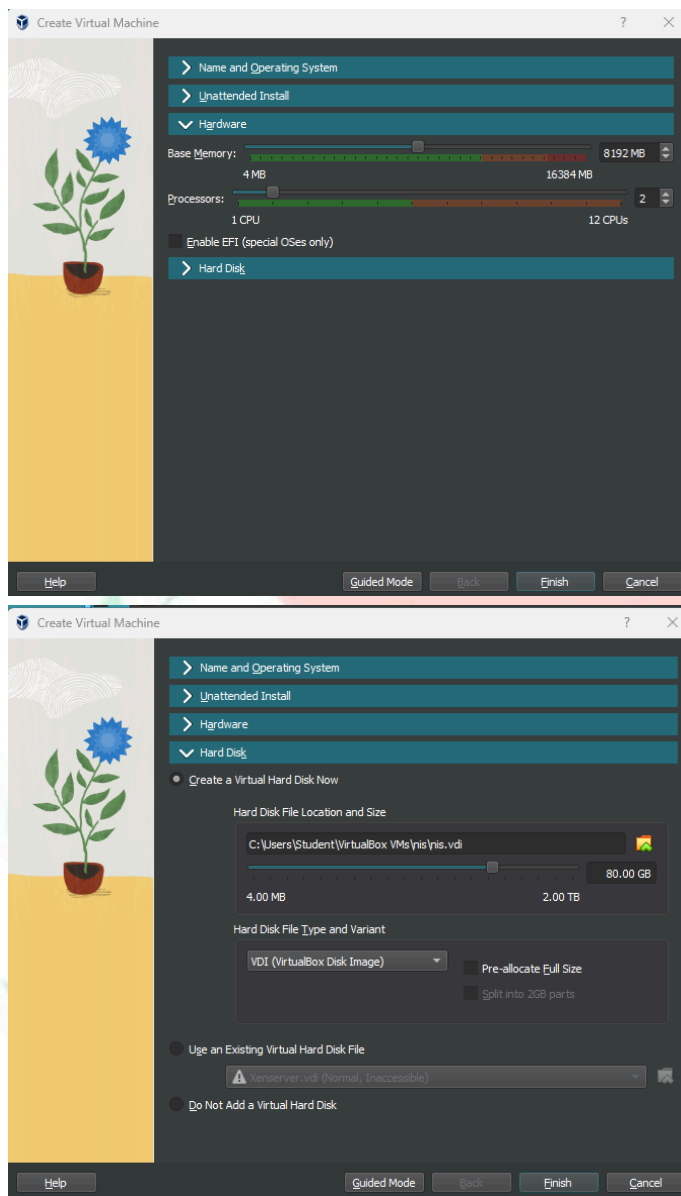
Create Virtual Machine ? ×

Name and Operating System

Unattended Install

Hardware

Base Memory:

8192 MB

4 MB

16384 MB

Processors:

2

1 CPU

12 CPUs

Enable EFI (special OSes only)

Hard Disk

Help

Guided Mode

Back

Finish

Cancel

Create Virtual Machine ? ×

Name and Operating System

Unattended Install

Hardware

Hard Disk

Create a Virtual Hard Disk Now

Hard Disk File Location and Size

C:\Users\Student\VirtualBox VMs\nis\nis.vdi

80.00 GB

4.00 MB

2.00 TB

Hard Disk File Type and Variant

VDI (VirtualBox Disk Image)

Pre-allocate Full Size

Split into 2GB parts

Use an Existing Virtual Hard Disk File

Xenserver.vdi (Normal, Inaccessible)

Do Not Add a Virtual Hard Disk

Help

Guided Mode

Back

Finish

Cancel